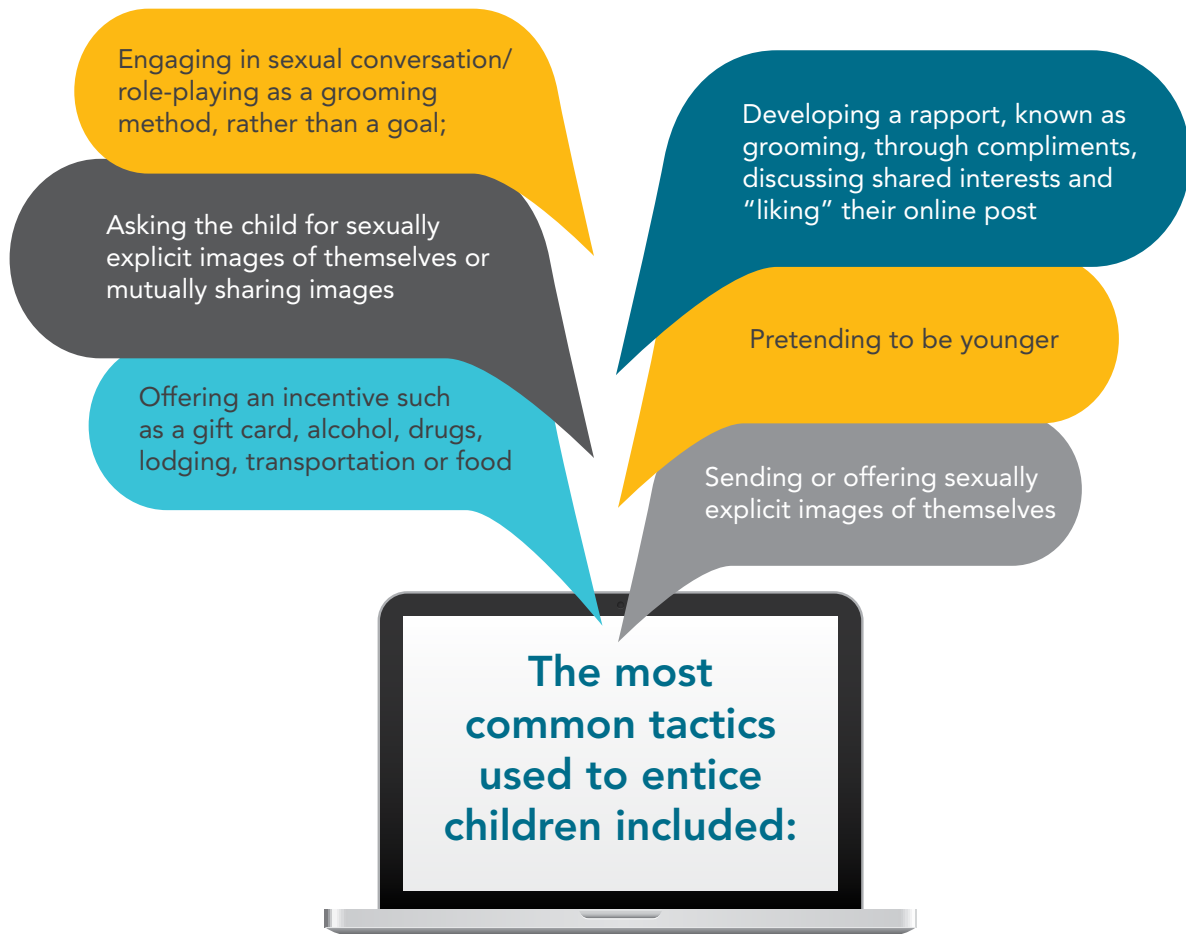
The most common tactics used to entice children included:

Engaging in sexual conversation/ role-playing as a grooming method, rather than a goal;

Asking the child for sexually explicit images of themselves or mutually sharing images

Offering an incentive such as a gift card, alcohol, drugs, lodging, transportation or food

Developing a rapport, known as grooming, through compliments, discussing shared interests and "liking" their online post

Pretending to be younger

Sending or offering sexually explicit images of themselves